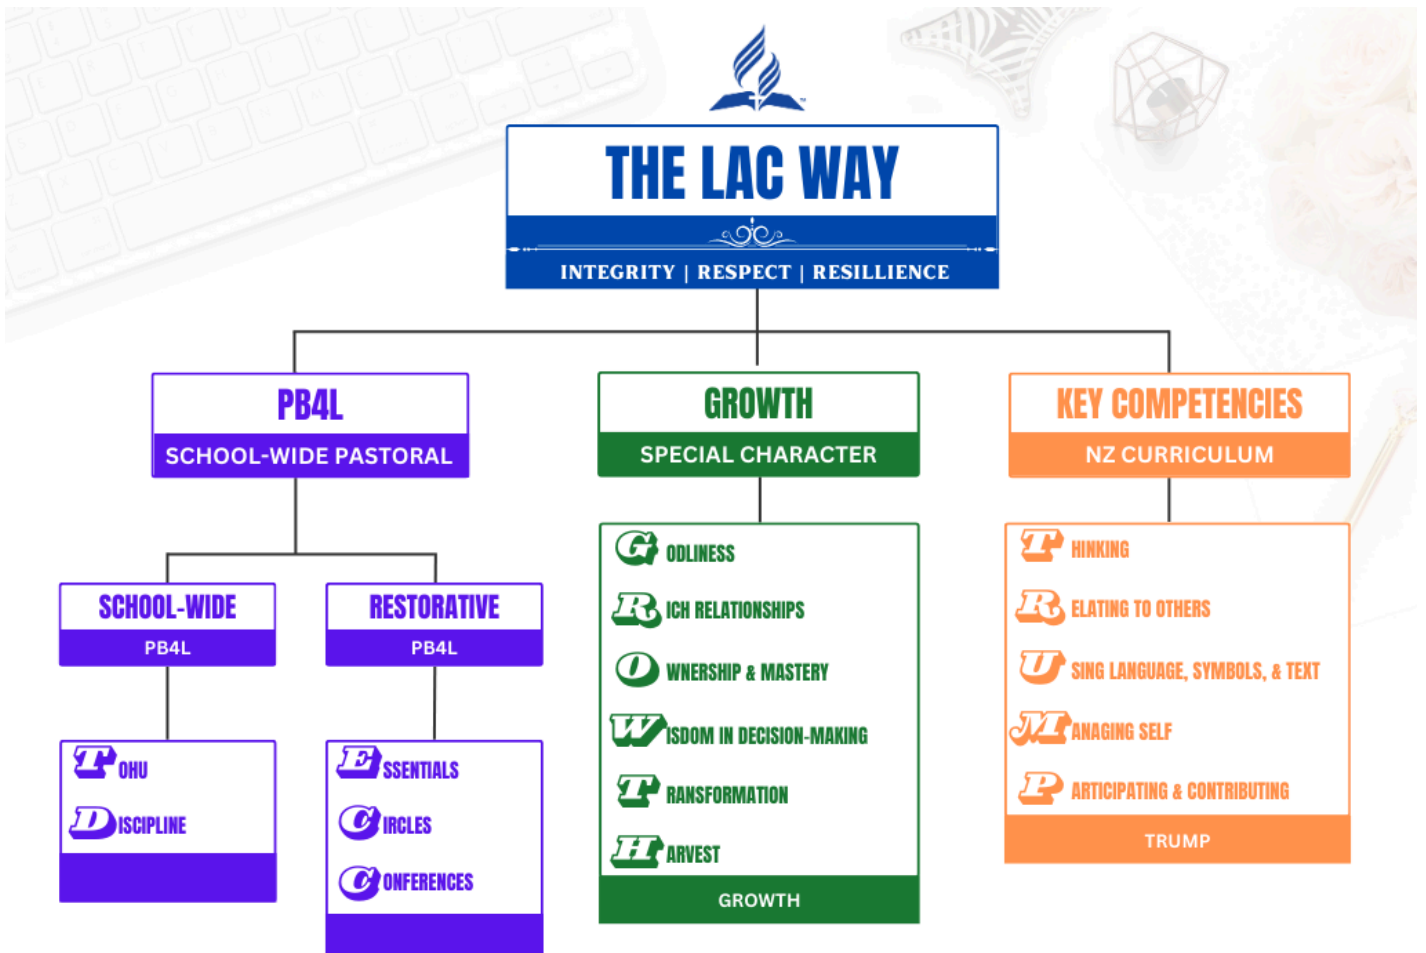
THE LAC WAY

INTEGRITY | RESPECT | RESILLIENCE

PB4L

SCHOOL-WIDE PASTORAL

SCHOOL-WIDE

PB4L

TOHU

DISCIPLINE

RESTORATIVE

PB4L

ESSENTIALS

CIRCLES

CONFERENCES

GROWTH

SPECIAL CHARACTER

GODLINESS

RICH RELATIONSHIPS

OWNERSHIP & MASTERY

WISDOM IN DECISION-MAKING

TRANSFORMATION

HARVEST

GROWTH

KEY COMPETENCIES

NZ CURRICULUM

THINKING

RELATING TO OTHERS

USING LANGUAGE, SYMBOLS, & TEXT

MANAGING SELF

PARTICIPATING & CONTRIBUTING

TRUMP